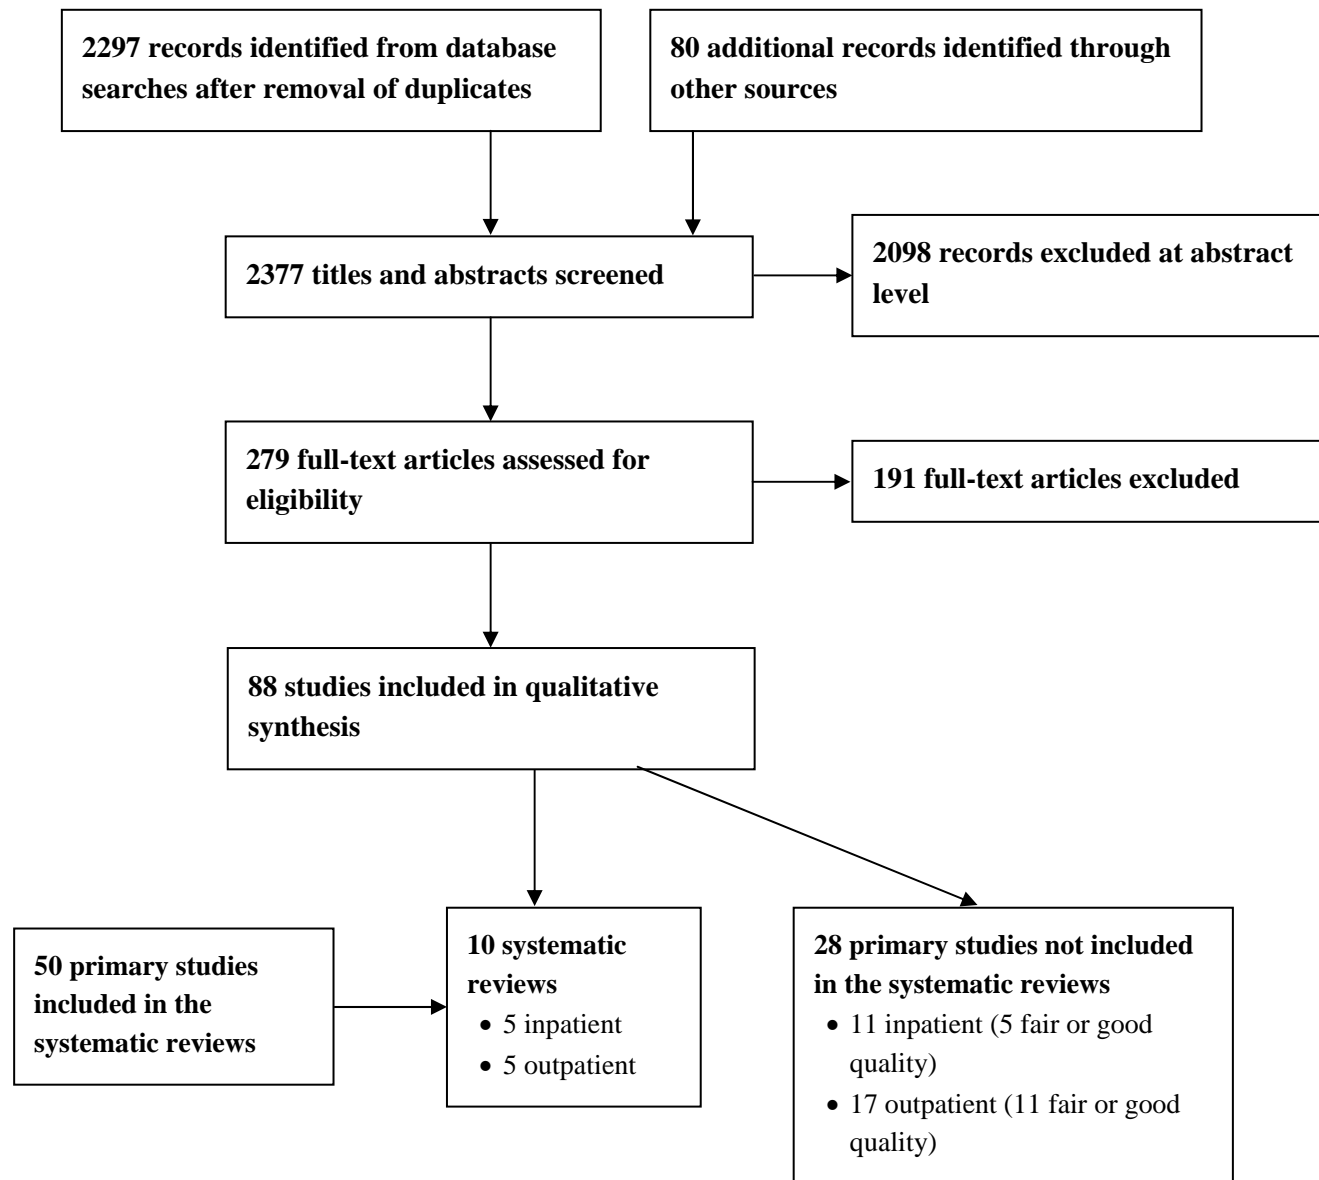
2297 records identified from database searches after removal of duplicates

80 additional records identified through other sources

2377 titles and abstracts screened

2098 records excluded at abstract level

279 full-text articles assessed for eligibility

191 full-text articles excluded

88 studies included in qualitative synthesis

50 primary studies included in the systematic reviews

10 systematic reviews
- 5 inpatient
- 5 outpatient

28 primary studies not included in the systematic reviews
- 11 inpatient (5 fair or good quality)
- 17 outpatient (11 fair or good quality)